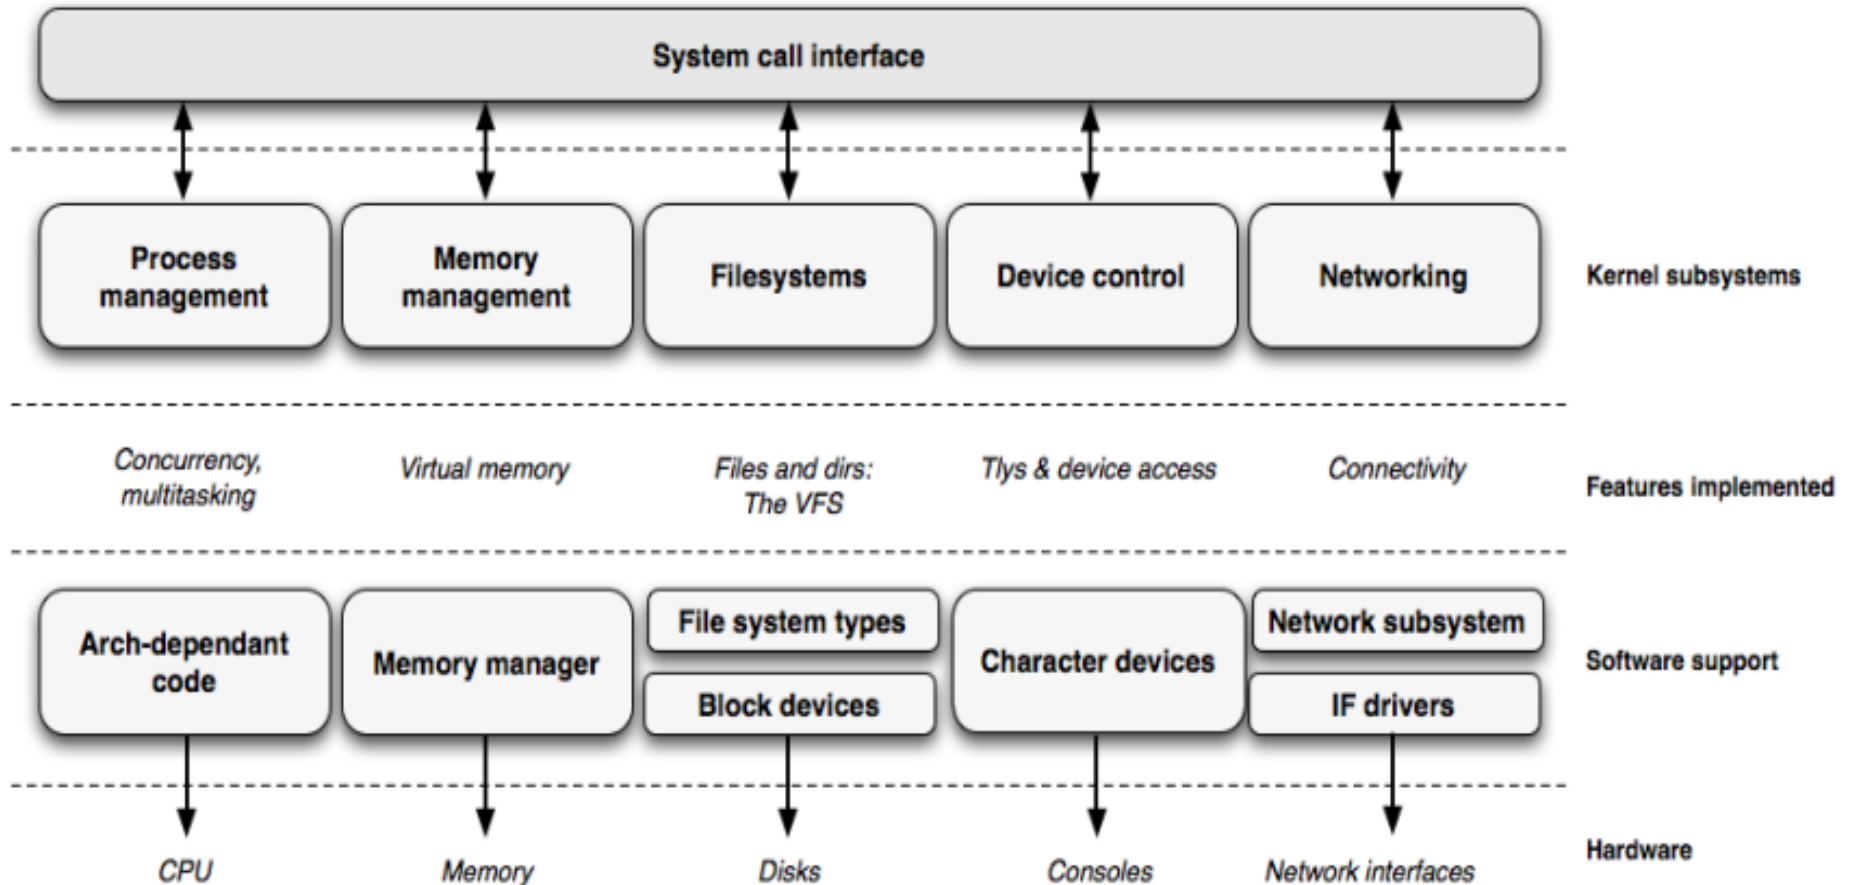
System call interface

Process management

Memory management

Filesystems

Device control

Networking

Kernel subsystems

Concurrency, multitasking

Virtual memory

Files and dirs: The VFS

Ttys & device access

Connectivity

Features implemented

Arch-dependant code

Memory manager

File system types

Block devices

Character devices

Network subsystem

IF drivers

Software support

Hardware

CPU

Memory

Disks

Consoles

Network interfaces